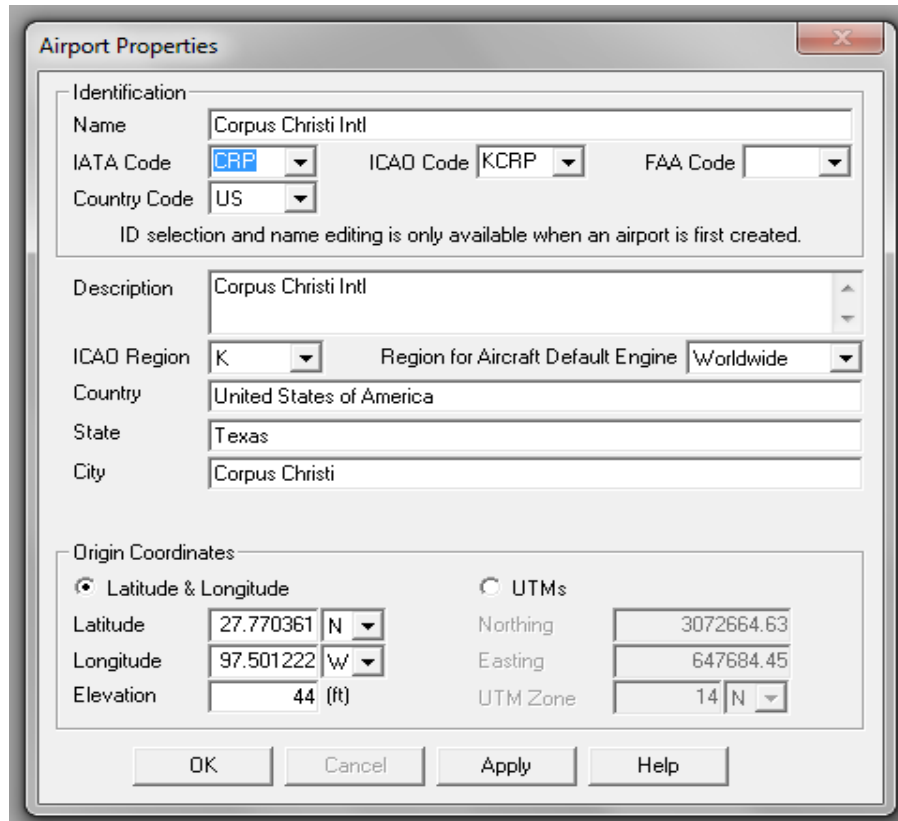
Airport Properties

Identification

Name Corpus Christi Intl

IATA Code CRP ICAO Code KCRP FAA Code

Country Code US

ID selection and name editing is only available when an airport is first created.

Description Corpus Christi Intl

ICAO Region K Region for Aircraft Default Engine Worldwide

Country United States of America

State Texas

City Corpus Christi

Origin Coordinates

Latitude & Longitude UTMs

Latitude 27.770361 N Northing 3072664.63

Longitude 97.501222 W Easting 647684.45

Elevation 44 (ft) UTM Zone 14 N

OK Cancel Apply Help